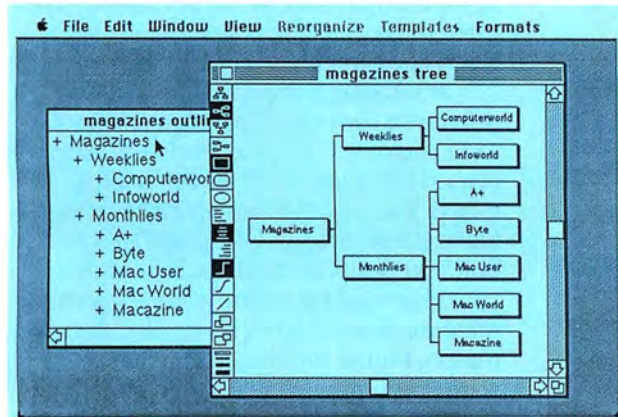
File Edit Window View Reorganize Templates Formats

magazines outli

+ Magazines
+ Weeklies
+ Computerwor
+ Infoworld
+ Monthlies
+ A+
+ Byte
+ Mac User
+ Mac World
+ Macazine

magazines tree

Magazines

Weeklies

Computerworld

Infoworld

Monthlies

A+

Byte

Mac User

Mac World

Macazine